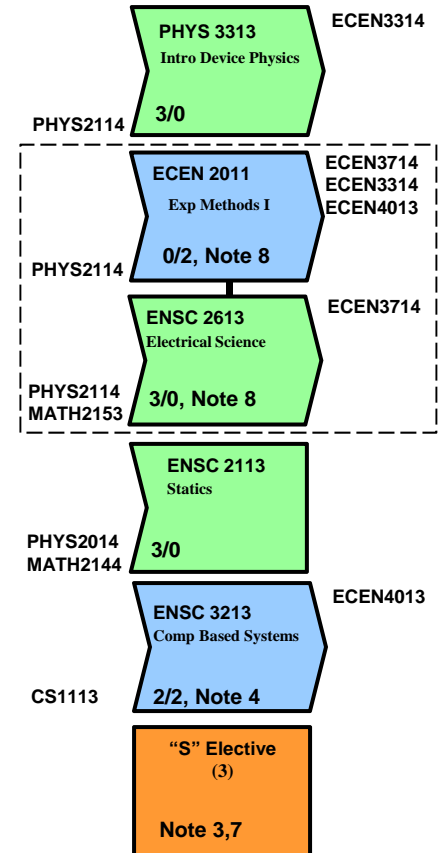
PHYS 3313
Intro Device Physics
3/0

ECEN3314

PHYS2114

ECEN 2011
Exp Methods I
0/2, Note 8

ECEN3714
ECEN3314
ECEN4013

PHYS2114

ENSC 2613
Electrical Science
3/0, Note 8

ECEN3714

PHYS2114
MATH2153

ENSC 2113
Statics
3/0

PHYS2014
MATH2144

ENSC 3213
Comp Based Systems
2/2, Note 4

ECEN4013

CS1113

"S" Elective
(3)
Note 3,7